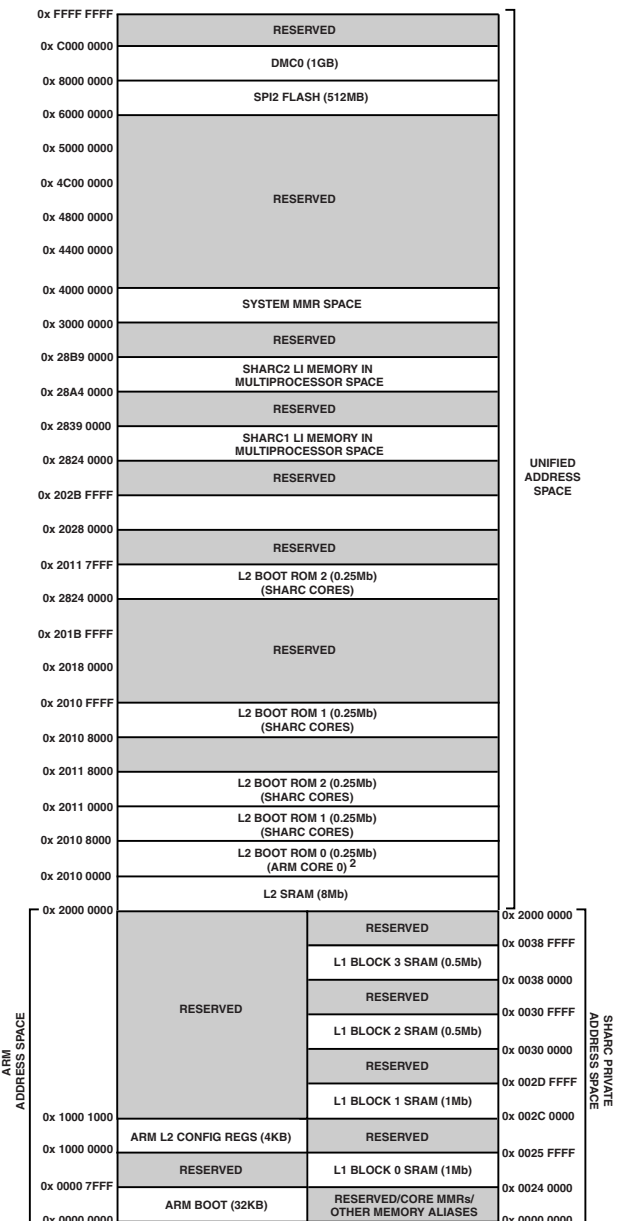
0x FFFF FFFF
RESERVED
0x C000 0000
DMC0 (1GB)
0x 8000 0000
SPI2 FLASH (512MB)
0x 6000 0000
0x 5000 0000
0x 4C00 0000
RESERVED
0x 4800 0000
0x 4400 0000
0x 4000 0000
SYSTEM MMR SPACE
0x 3000 0000
RESERVED
0x 28B9 0000
SHARC2 LI MEMORY IN MULTIPROCESSOR SPACE
0x 28A4 0000
RESERVED
0x 2839 0000
SHARC1 LI MEMORY IN MULTIPROCESSOR SPACE
0x 2824 0000
RESERVED
0x 202B FFFF
0x 2028 0000
RESERVED
0x 2011 7FFF
L2 BOOT ROM 2 (0.25Mb) (SHARC CORES)
0x 2824 0000
0x 201B FFFF
RESERVED
0x 2018 0000
0x 2010 FFFF
L2 BOOT ROM 1 (0.25Mb) (SHARC CORES)
0x 2010 8000
0x 2011 8000
L2 BOOT ROM 2 (0.25Mb) (SHARC CORES)
0x 2011 0000
L2 BOOT ROM 1 (0.25Mb) (SHARC CORES)
0x 2010 8000
L2 BOOT ROM 0 (0.25Mb) (ARM CORE 0) $^2$
0x 2010 0000
L2 SRAM (8Mb)
0x 2000 0000
UNIFIED ADDRESS SPACE
0x 2000 0000
RESERVED
0x 0038 FFFF
L1 BLOCK 3 SRAM (0.5Mb)
0x 0038 0000
RESERVED
RESERVED
0x 0030 FFFF
L1 BLOCK 2 SRAM (0.5Mb)
0x 0030 0000
RESERVED
0x 002D FFFF
L1 BLOCK 1 SRAM (1Mb)
0x 1000 1000
0x 002C 0000
ARM L2 CONFIG REGS (4KB)
RESERVED
0x 1000 0000
0x 0025 FFFF
RESERVED
L1 BLOCK 0 SRAM (1Mb)
0x 0000 7FFF
0x 0024 0000
ARM BOOT (32KB)
RESERVED/CORE MMRs/ OTHER MEMORY ALIASES
0x 0000 0000
0x 0000 0000
ARM ADDRESS SPACE
SHARC PRIVATE ADDRESS SPACE